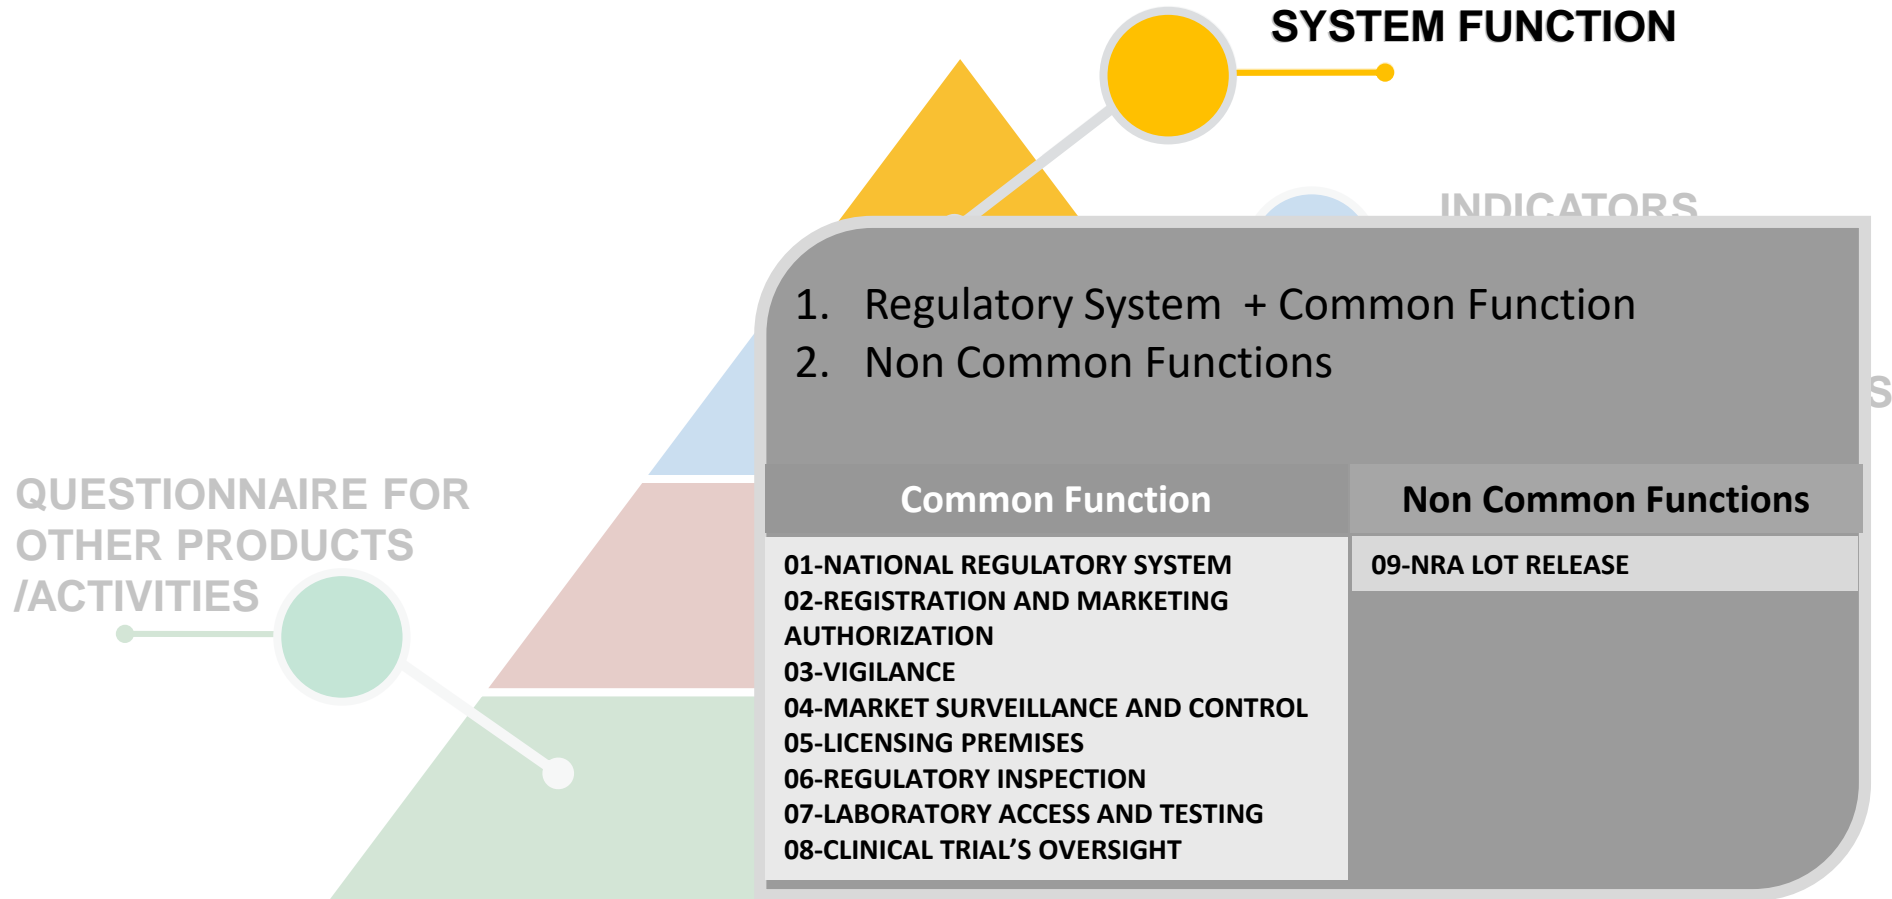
SYSTEM FUNCTION

INDICATORS

S

QUESTIONNAIRE FOR OTHER PRODUCTS /ACTIVITIES

1. Regulatory System + Common Function
2. Non Common Functions

| Common Function | Non Common Functions |
|---|---|
| 01-NATIONAL REGULATORY SYSTEM<br>02-REGISTRATION AND MARKETING AUTHORIZATION<br>03-VIGILANCE<br>04-MARKET SURVEILLANCE AND CONTROL<br>05-LICENSING PREMISES<br>06-REGULATORY INSPECTION<br>07-LABORATORY ACCESS AND TESTING<br>08-CLINICAL TRIAL'S OVERSIGHT | 09-NRA LOT RELEASE |